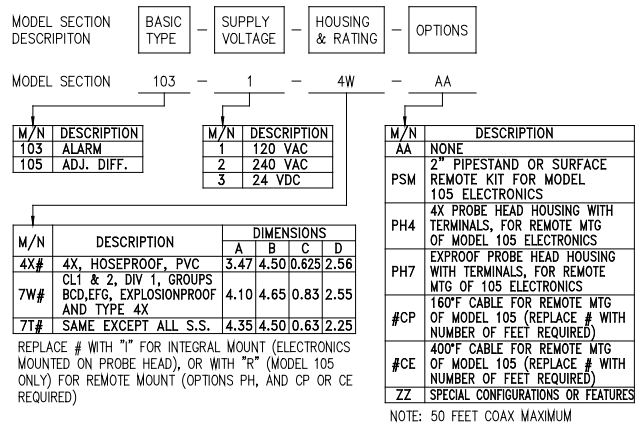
MODEL SECTION DESCRIPITON

BASIC TYPE — SUPPLY VOLTAGE — HOUSING & RATING — OPTIONS

MODEL SECTION 103 — 1 — 4W — AA

| M/N | DESCRIPTION |
|---|---|
| 103 | ALARM |
| 105 | ADJ. DIFF. |

| M/N | DESCRIPTION |
|---|---|
| 1 | 120 VAC |
| 2 | 240 VAC |
| 3 | 24 VDC |

| M/N | DESCRIPTION | DIMENSIONS A | B | C | D |
|---|---|---|---|---|---|
| 4X# | 4X, HOSEPROOF, PVC | 3.47 | 4.50 | 0.625 | 2.56 |
| 7W# | CL1 & 2, DIV 1, GROUPS BCD,EFG, EXPLOSIONPROOF AND TYPE 4X | 4.10 | 4.65 | 0.83 | 2.55 |
| 7T# | SAME EXCEPT ALL S.S. | 4.35 | 4.50 | 0.63 | 2.25 |

REPLACE # WITH "I" FOR INTEGRAL MOUNT (ELECTRONICS MOUNTED ON PROBE HEAD), OR WITH "R" (MODEL 105 ONLY) FOR REMOTE MOUNT (OPTIONS PH, AND CP OR CE REQUIRED)

| M/N | DESCRIPTION |
|---|---|
| AA | NONE |
| PSM | 2" PIPESTAND OR SURFACE REMOTE KIT FOR MODEL 105 ELECTRONICS |
| PH4 | 4X PROBE HEAD HOUSING WITH TERMINALS, FOR REMOTE MTG OF MODEL 105 ELECTRONICS |
| PH7 | EXPROOF PROBE HEAD HOUSING WITH TERMINALS, FOR REMOTE MTG OF MODEL 105 ELECTRONICS |
| #CP | 160°F CABLE FOR REMOTE MTG OF MODEL 105 (REPLACE # WITH NUMBER OF FEET REQUIRED) |
| #CE | 400°F CABLE FOR REMOTE MTG OF MODEL 105 (REPLACE # WITH NUMBER OF FEET REQUIRED) |
| ZZ | SPECIAL CONFIGURATIONS OR FEATURES |

NOTE: 50 FEET COAX MAXIMUM